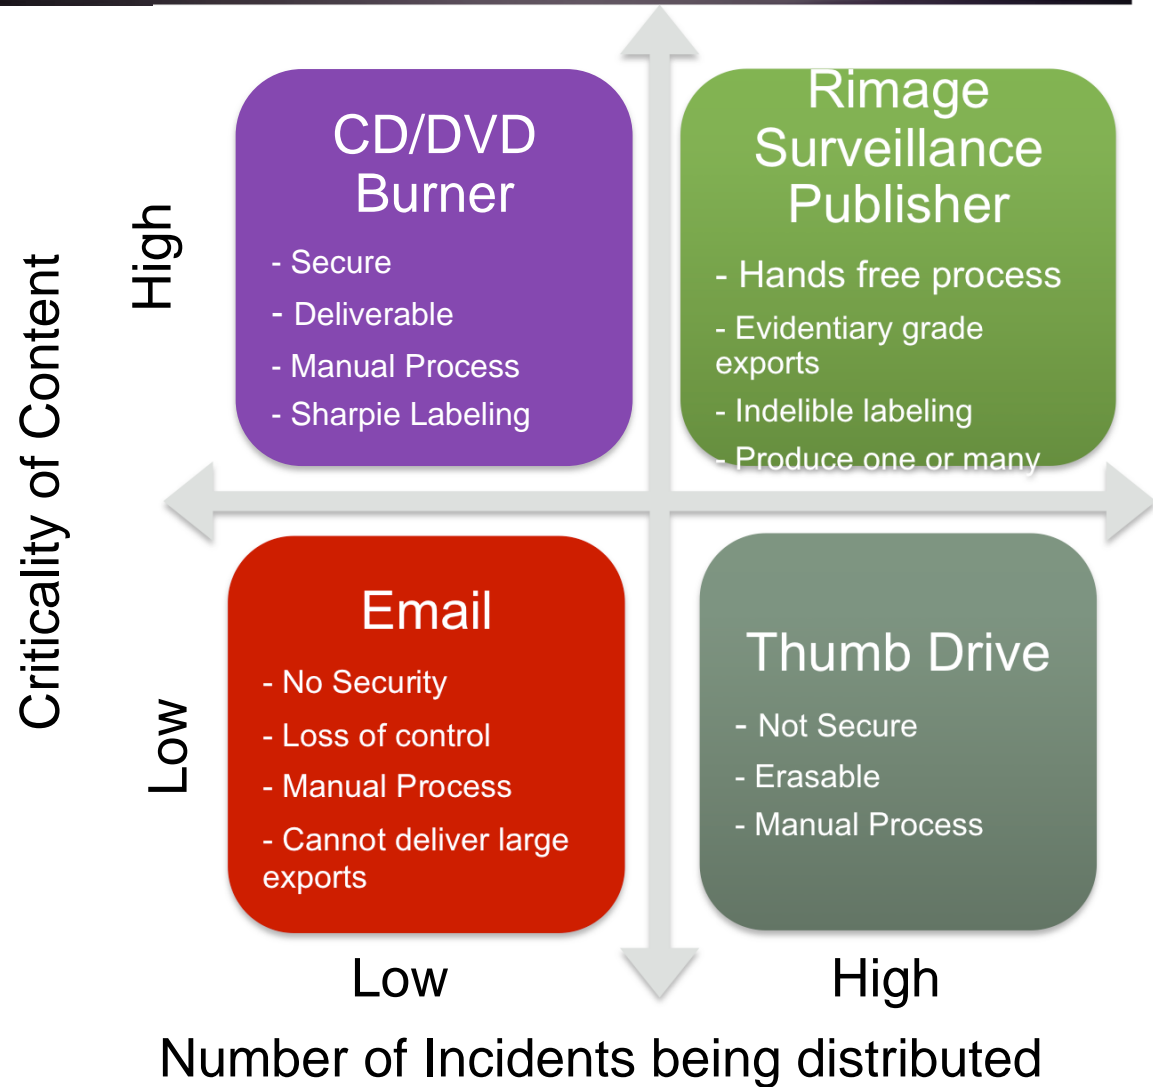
Criticality of Content

High

CD/DVD Burner

- Secure
- Deliverable
- Manual Process
- Sharpie Labeling

Rimage Surveillance Publisher

- Hands free process
- Evidentiary grade exports
- Indelible labeling
- Produce one or many

Low

Email

- No Security
- Loss of control
- Manual Process
- Cannot deliver large exports

Thumb Drive

- Not Secure
- Erasable
- Manual Process

Low

High

Number of Incidents being distributed